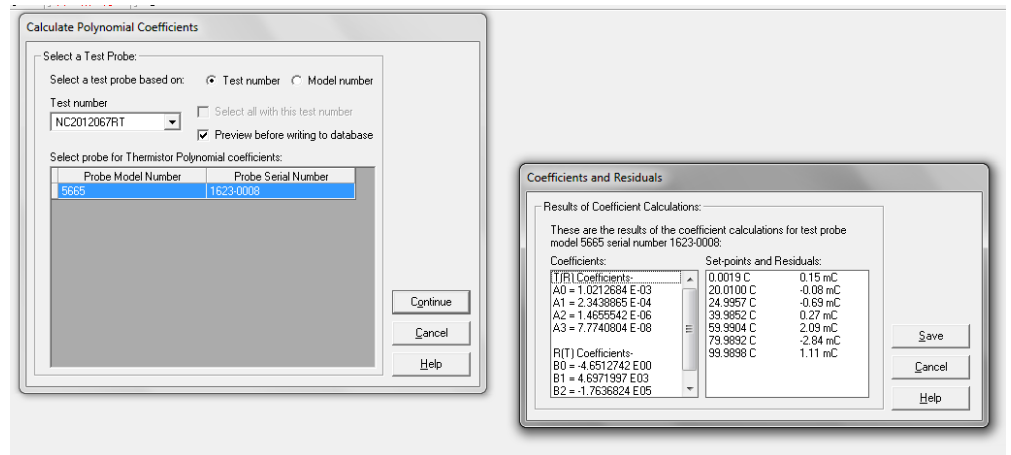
Calculate Polynomial Coefficients

Select a Test Probe:

Select a test probe based on: Test number Model number

Test number

NC2012067RT

Select all with this test number

Preview before writing to database

Select probe for Thermistor Polynomial coefficients:

| Probe Model Number | Probe Serial Number |
|---|---|
| 5665 | 1623-0008 |

Continue

Cancel

Help

Coefficients and Residuals

Results of Coefficient Calculations:

These are the results of the coefficient calculations for test probe model 5665 serial number 1623-0008:

Coefficients:

T(R) Coefficients-
A0 = 1.0212684 E-03
A1 = 2.3438865 E-04
A2 = 1.4655542 E-06
A3 = 7.7740804 E-08

R(T) Coefficients-
B0 = -4.6512742 E00
B1 = 4.6971997 E03
B2 = -1.7636824 E05

Set-points and Residuals:

| | |
|---|---|
| 0.0019 C | 0.15 mC |
| 20.0100 C | -0.08 mC |
| 24.9957 C | -0.69 mC |
| 39.9852 C | 0.27 mC |
| 59.9904 C | 2.09 mC |
| 79.9892 C | -2.84 mC |
| 99.9898 C | 1.11 mC |

Save

Cancel

Help